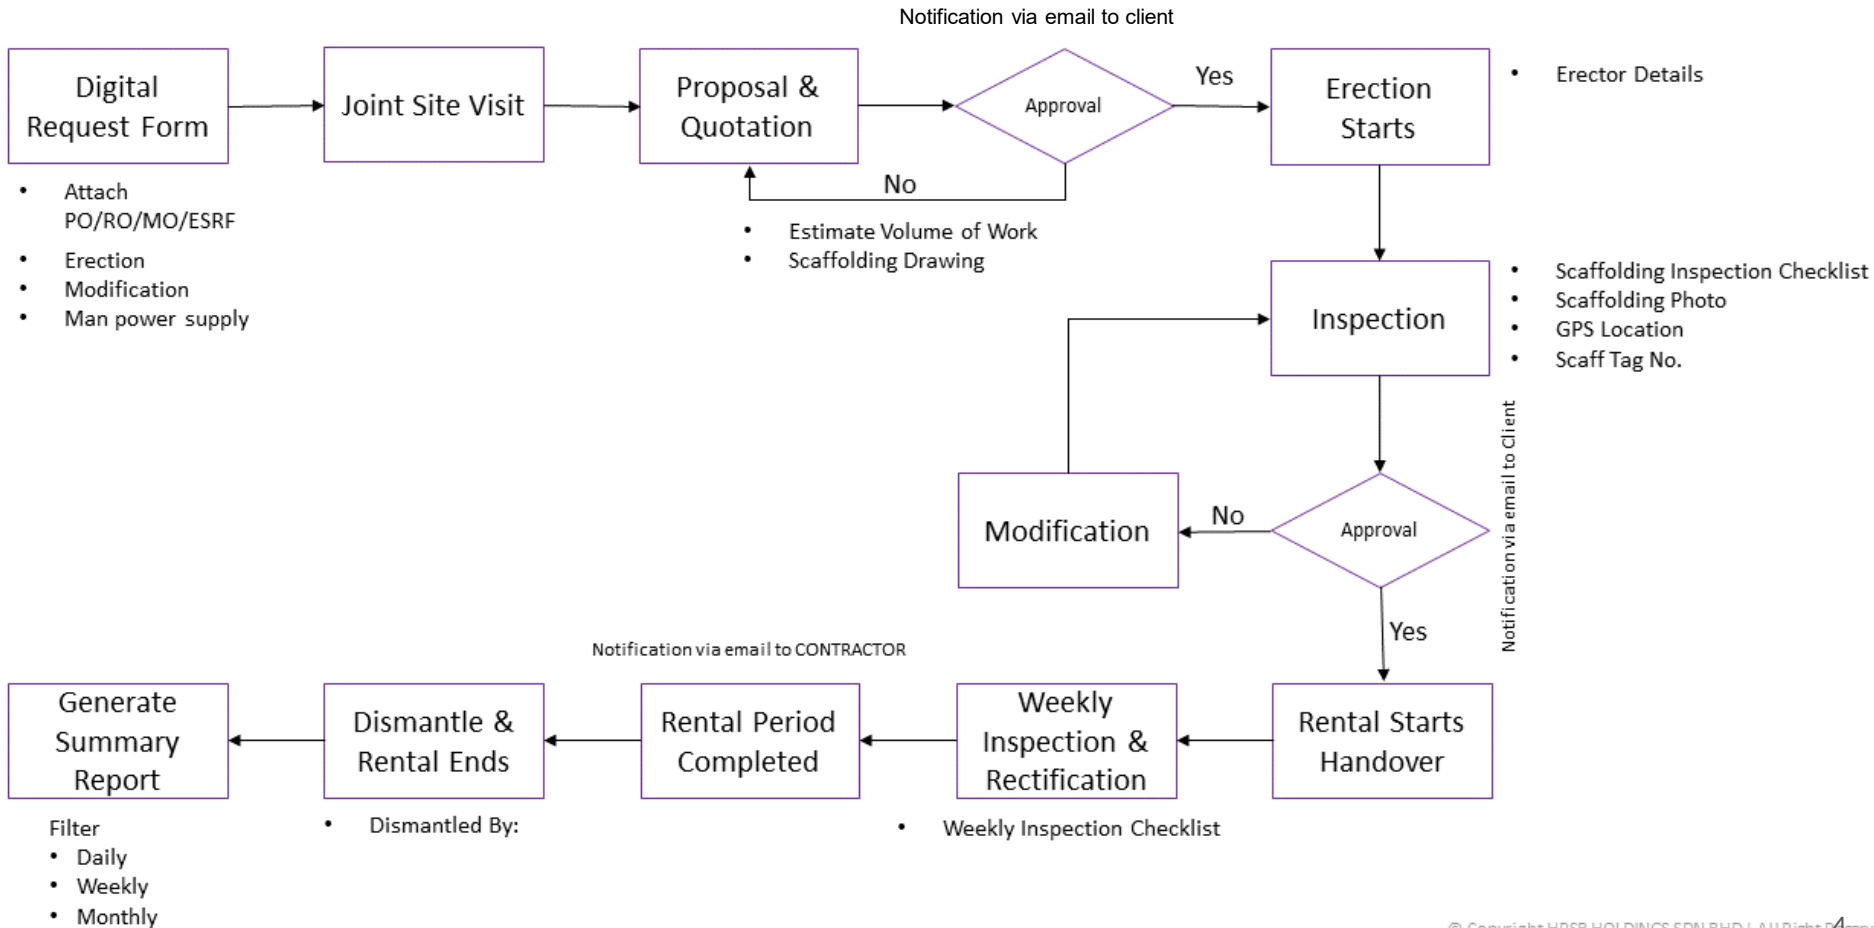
Notification via email to client

Digital Request Form

Joint Site Visit

Proposal & Quotation

Approval

Yes

Erection Starts

• Erector Details

No

• Attach PO/RO/MO/ESRF
• Erection
• Modification
• Man power supply

• Estimate Volume of Work
• Scaffolding Drawing

Inspection

• Scaffolding Inspection Checklist
• Scaffolding Photo
• GPS Location
• Scaff Tag No.

Notification via email to Client

Modification

No

Approval

Yes

Notification via email to CONTRACTOR

Generate Summary Report

Dismantle & Rental Ends

Rental Period Completed

Weekly Inspection & Rectification

Rental Starts Handover

Filter
• Daily
• Weekly
• Monthly

• Dismantled By:

• Weekly Inspection Checklist

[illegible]